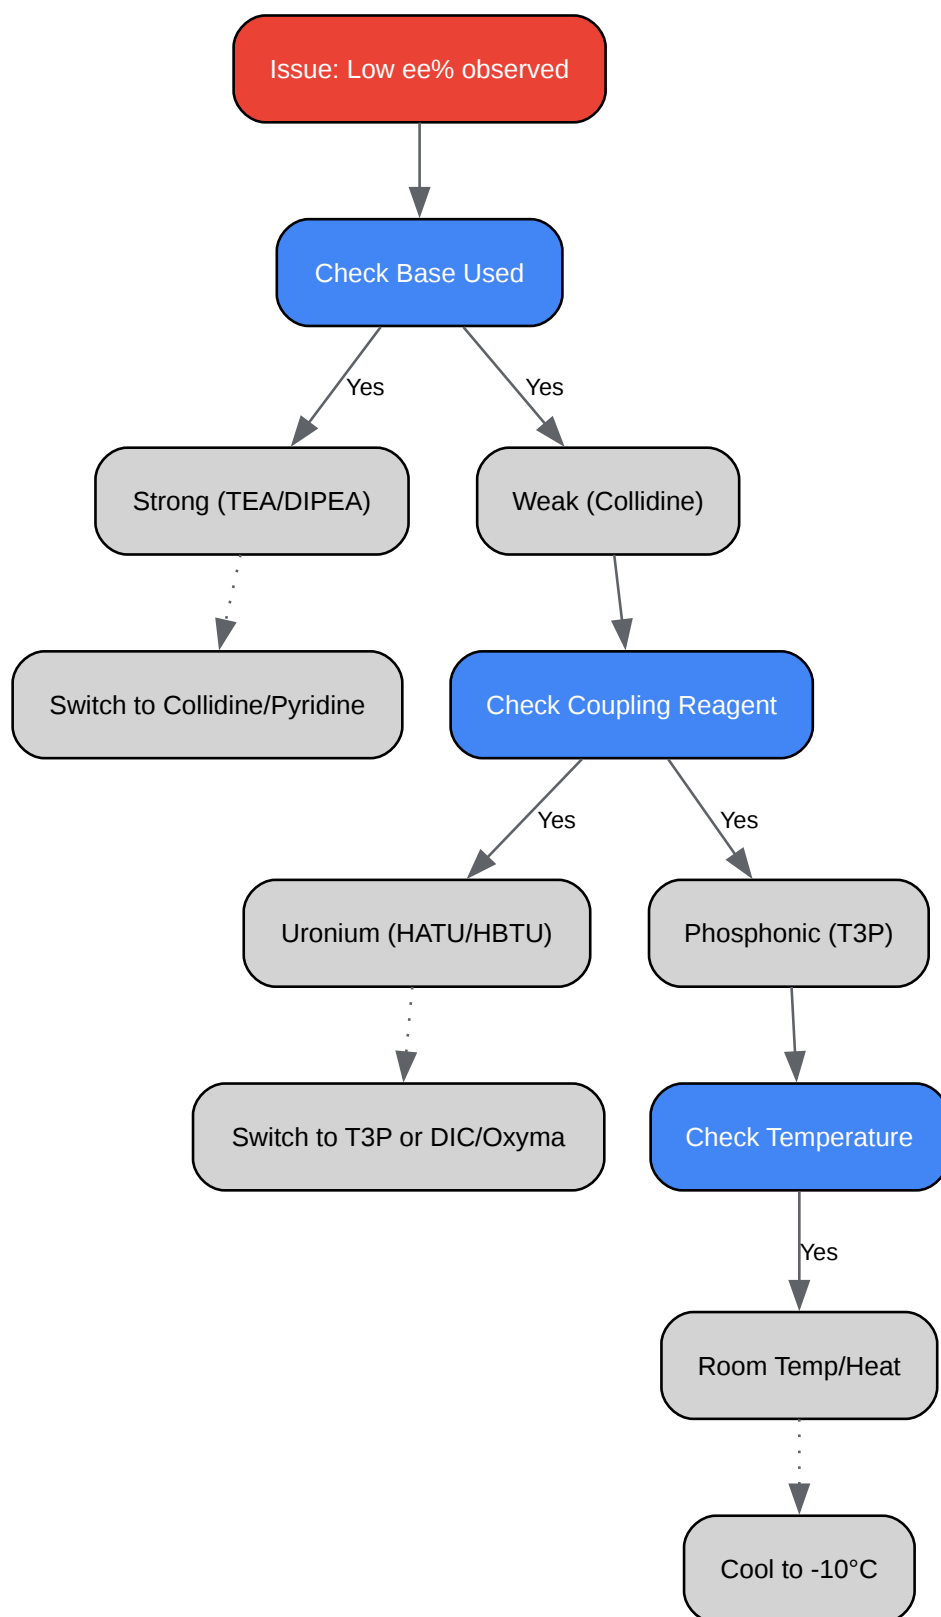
Issue: Low ee% observed

Check Base Used

Yes

Yes

Strong (TEA/DIPEA)

Weak (Collidine)

Switch to Collidine/Pyridine

Check Coupling Reagent

Yes

Yes

Uronium (HATU/HBTU)

Phosphonic (T3P)

Switch to T3P or DIC/Oxyma

Check Temperature

Yes

Room Temp/Heat

Cool to -10°C